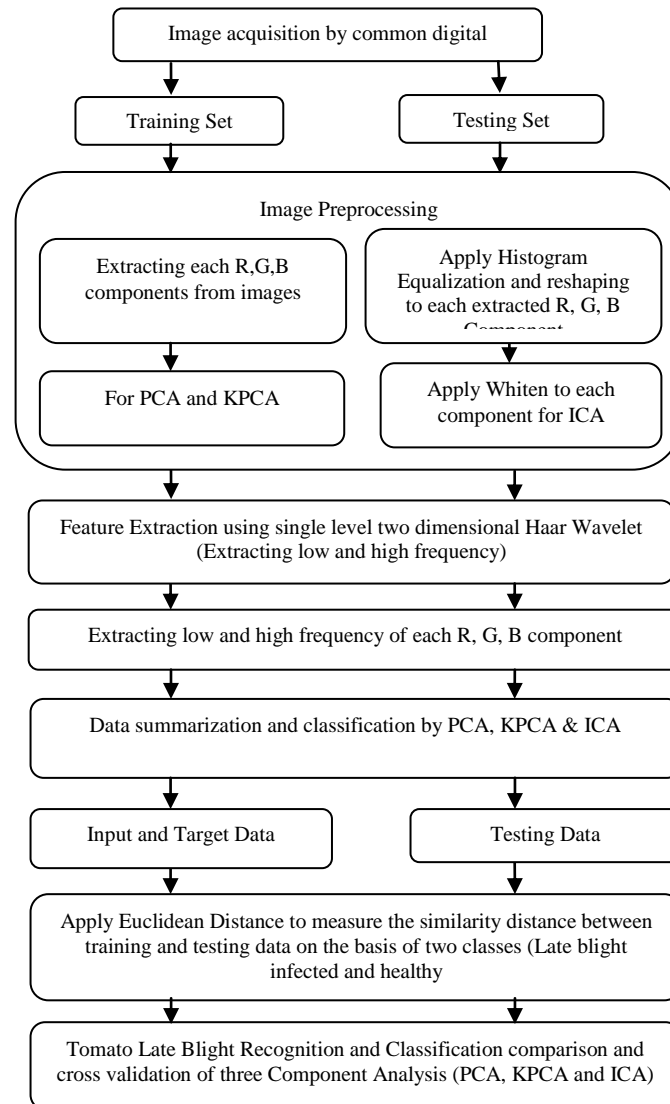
Image acquisition by common digital

Training Set

Testing Set

Image Preprocessing

Extracting each R,G,B components from images

Apply Histogram Equalization and reshaping to each extracted R, G, B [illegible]

For PCA and KPCA

Apply Whiten to each component for ICA

Feature Extraction using single level two dimensional Haar Wavelet (Extracting low and high frequency)

Extracting low and high frequency of each R, G, B component

Data summarization and classification by PCA, KPCA & ICA

Input and Target Data

Testing Data

Apply Euclidean Distance to measure the similarity distance between training and testing data on the basis of two classes (Late blight infected and healthy

Tomato Late Blight Recognition and Classification comparison and cross validation of three Component Analysis (PCA, KPCA and ICA)